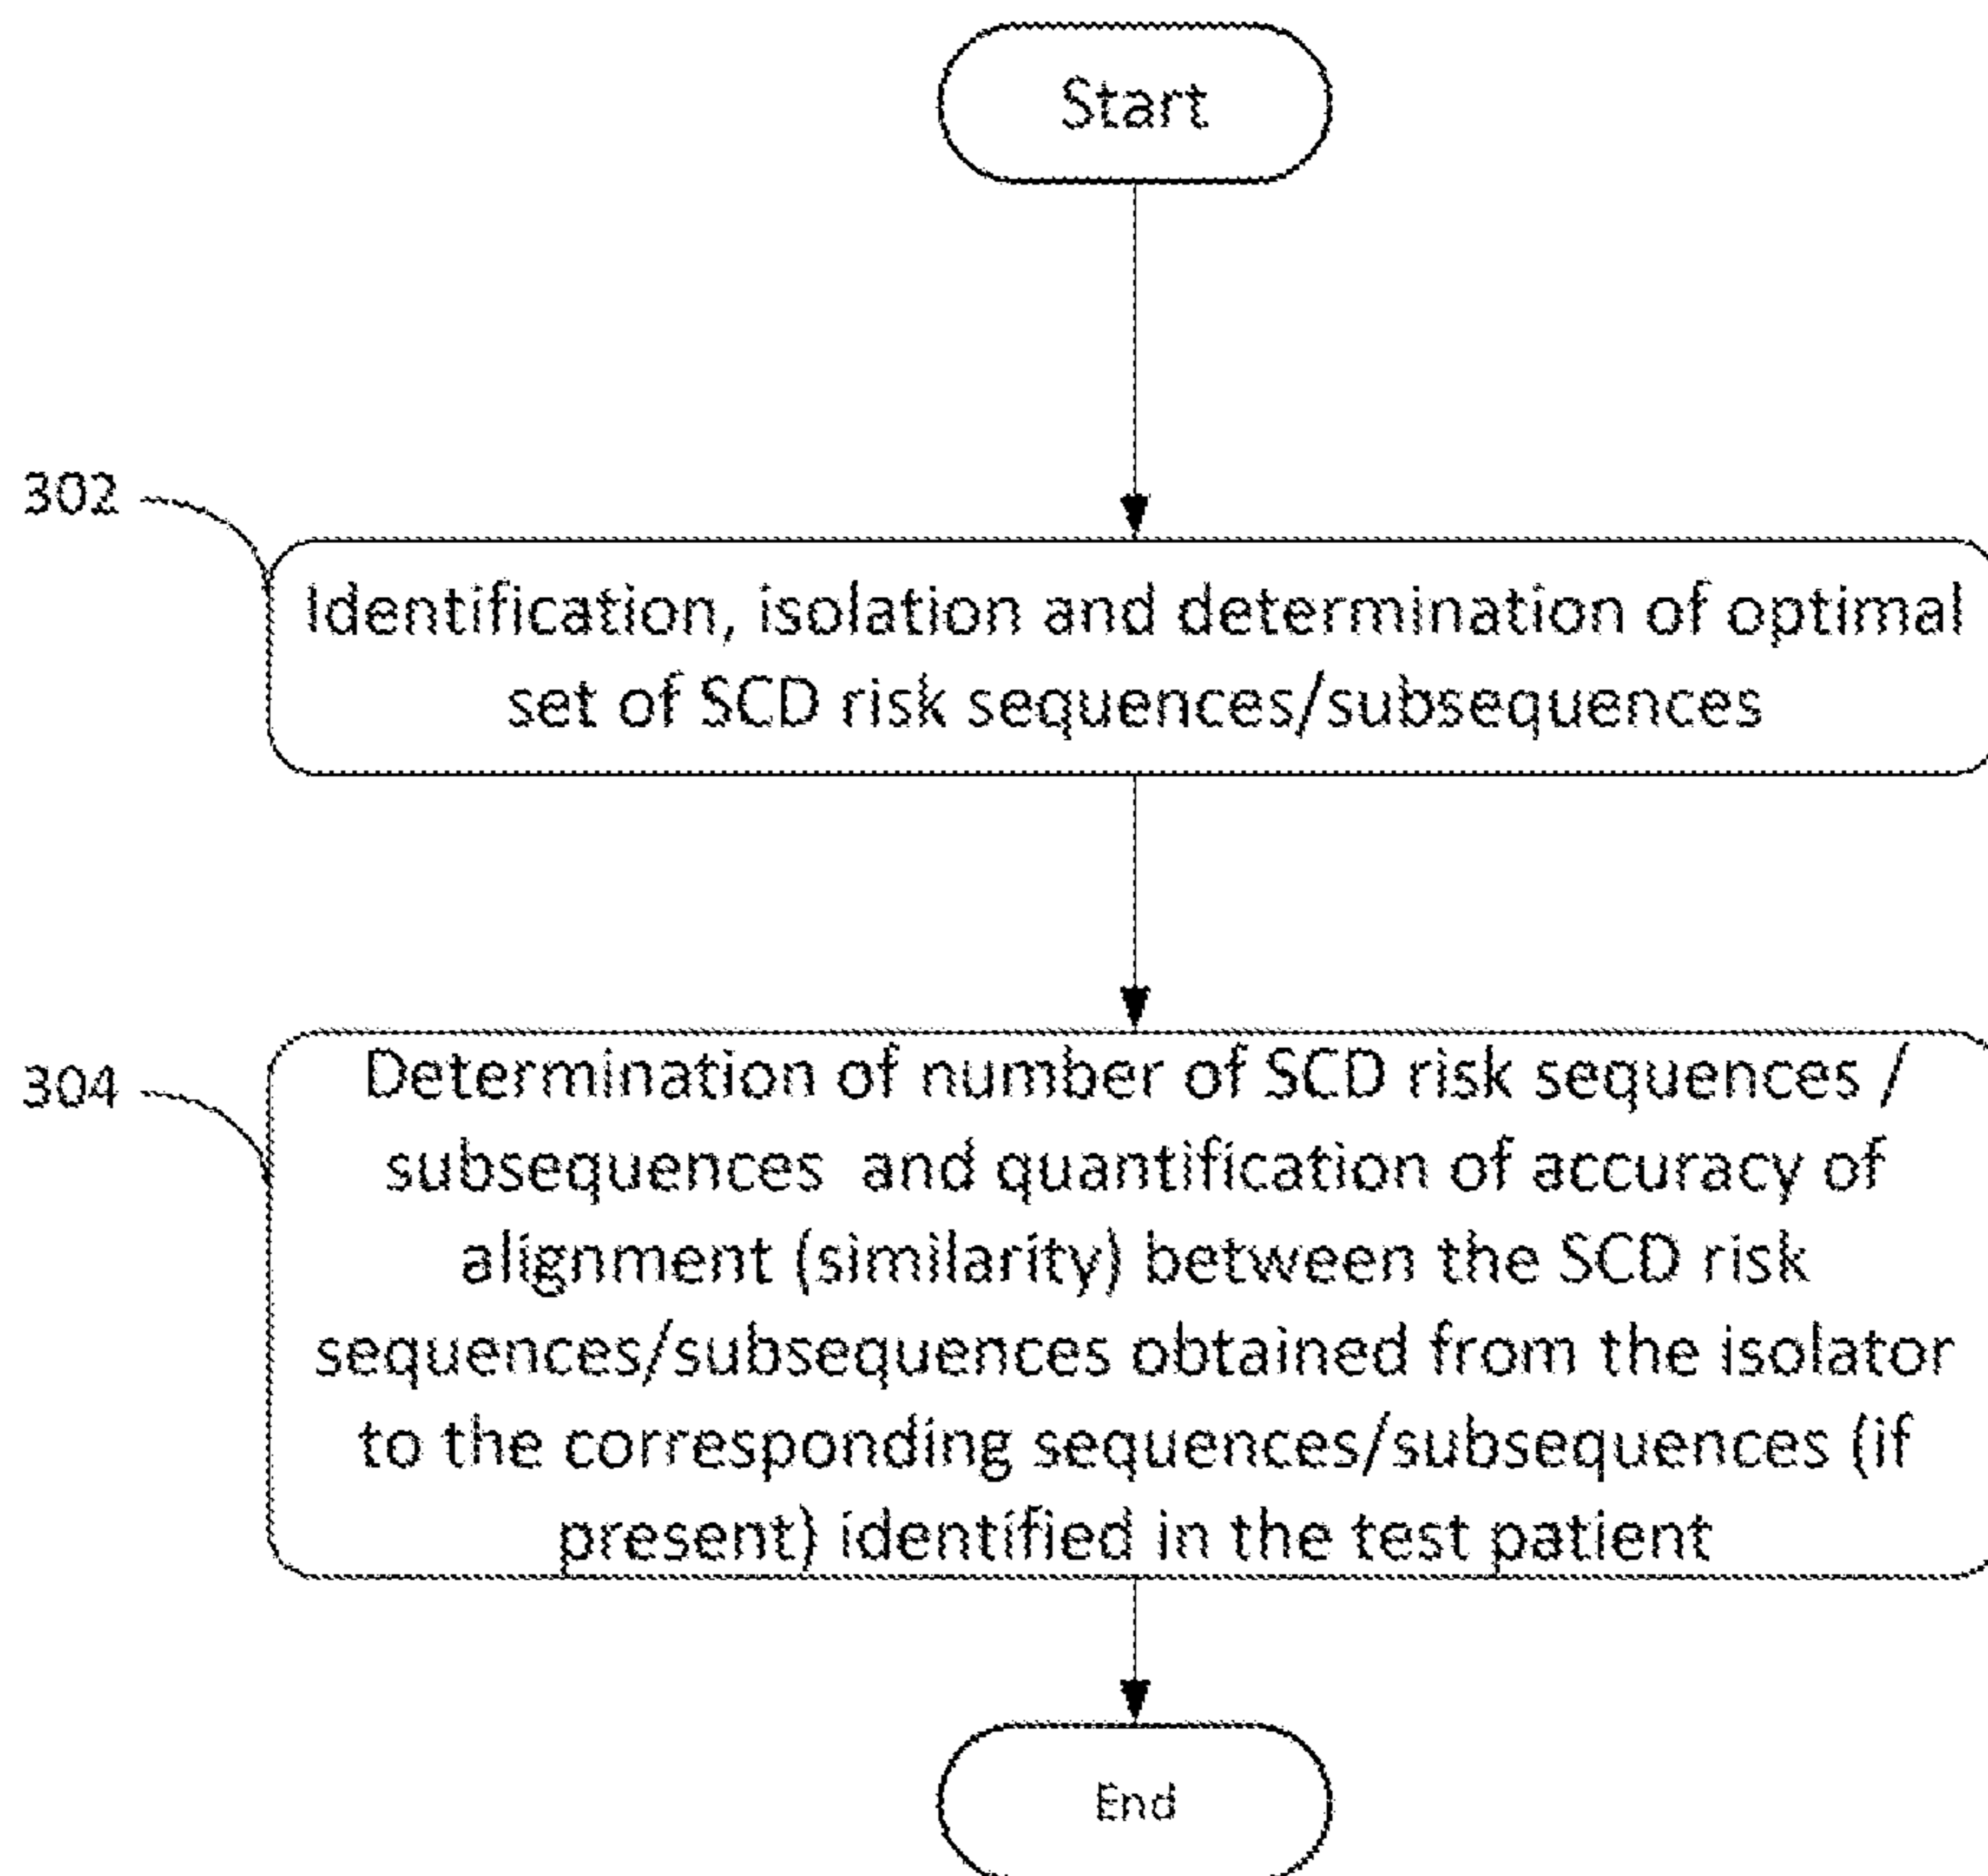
Start

302

Identification, isolation and determination of optimal set of SCD risk sequences/subsequences

304

Determination of number of SCD risk sequences / subsequences and quantification of accuracy of alignment (similarity) between the SCD risk sequences/subsequences obtained from the isolator to the corresponding sequences/subsequences (if present) identified in the test patient

End